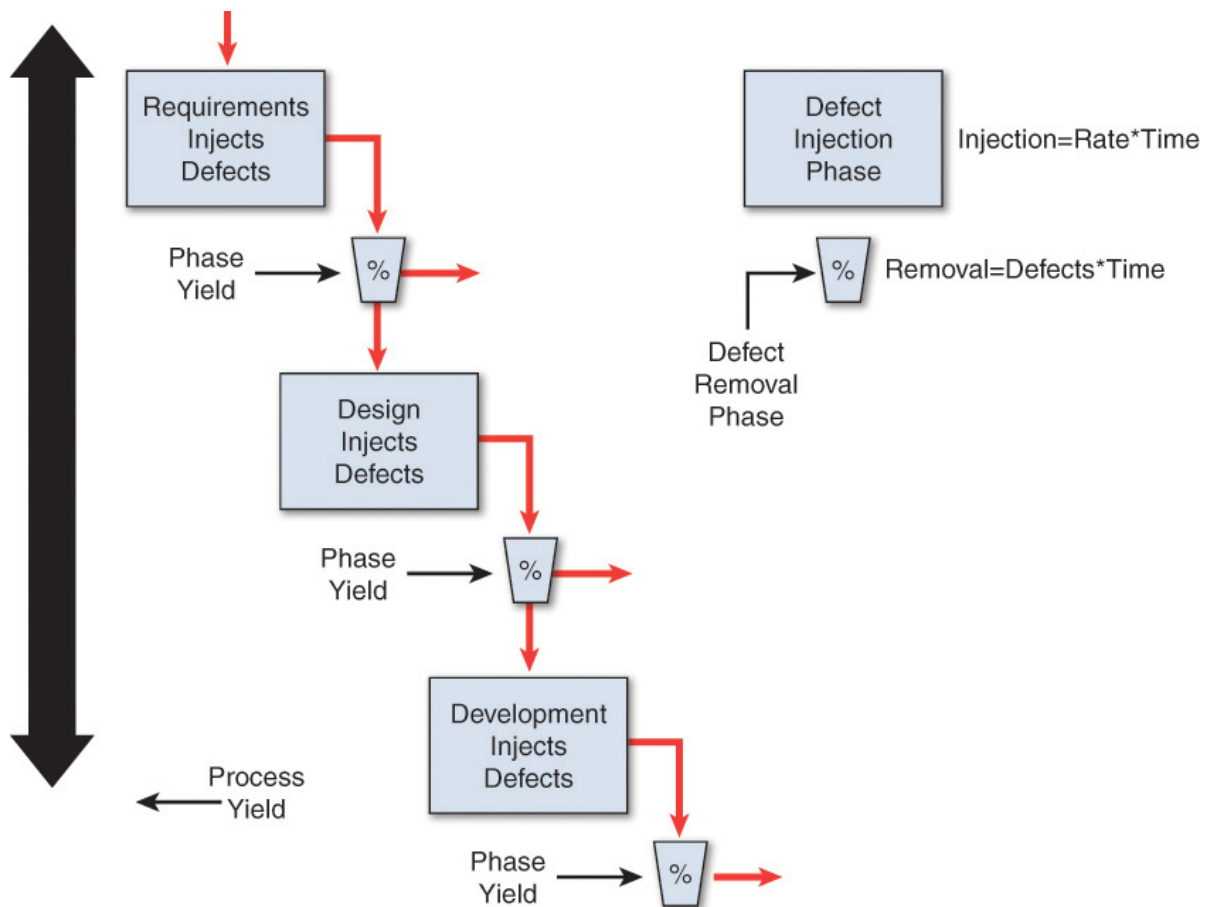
Requirements Injects Defects

Phase Yield

%

Design Injects Defects

Phase Yield

%

Development Injects Defects

Process Yield

Phase Yield

%

Defect Injection Phase

Injection=Rate*Time

%

Removal=Defects*Time

Defect Removal Phase